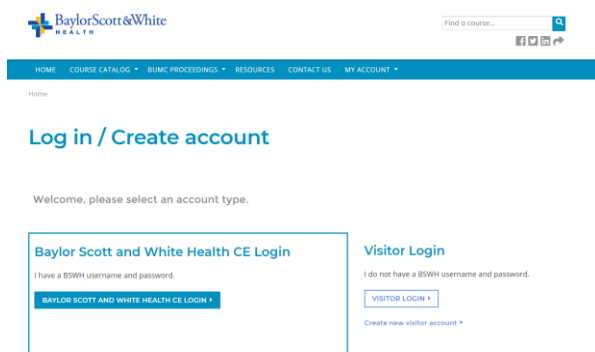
BaylorScott&White HEALTH

Find a course...

HOME COURSE CATALOG BUMC PROCEEDINGS RESOURCES CONTACT US MY ACCOUNT

Home

Log in / Create account

Welcome, please select an account type.

Baylor Scott and White Health CE Login

I have a BSWH username and password.

BAYLOR SCOTT AND WHITE HEALTH CE LOGIN

Visitor Login

I do not have a BSWH username and password.

VISITOR LOGIN

Create new visitor account